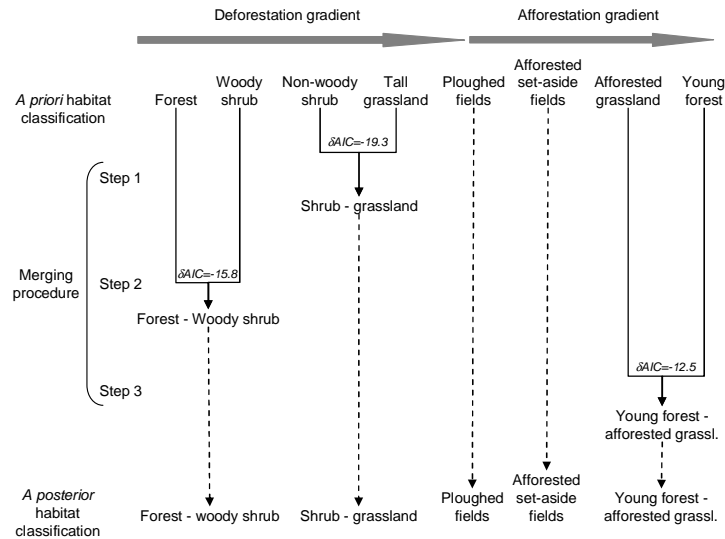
Deforestation gradient

Afforestation gradient

A priori habitat classification

Forest

Woody shrub

Non-woody shrub

Tall grassland

Ploughed fields

Afforested set-aside fields

Afforested grassland

Young forest

$\delta AIC=-19.3$

Step 1

Shrub - grassland

Merging procedure

$\delta AIC=-15.8$

Step 2

Forest - Woody shrub

$\delta AIC=-12.5$

Step 3

Young forest - afforested grassl.

A posterior habitat classification

Forest - woody shrub

Shrub - grassland

Ploughed fields

Afforested set-aside fields

Young forest - afforested grassl.